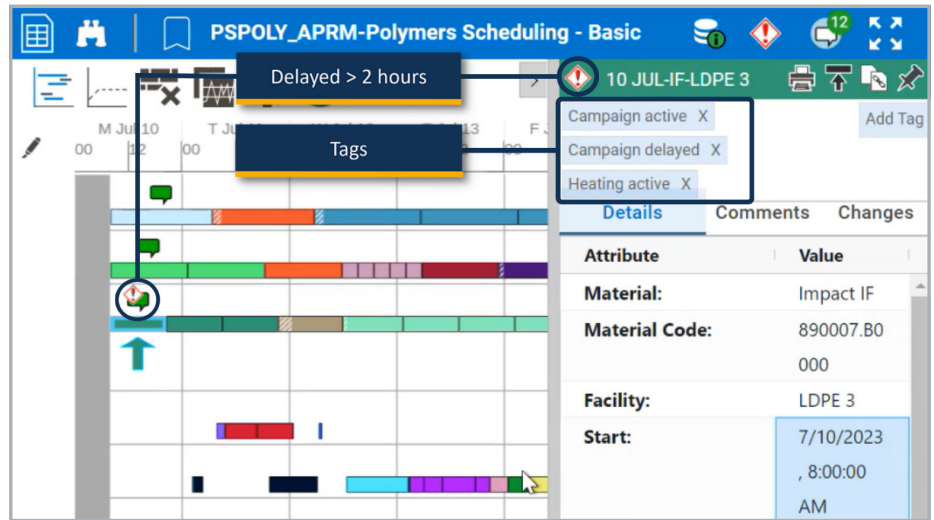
PSPOLY_APRM-Polymers Scheduling - Basic

12

Delayed > 2 hours

10 JUL-IF-LDPE 3

M Jul 10

T Jul

13

F

00

12

00

Tags

Campaign active X

Campaign delayed X

Heating active X

Add Tag

Details

Comments

Changes

| Attribute | Value |
|---|---|
| Material: | Impact IF |
| Material Code: | 890007.B0000 |
| Facility: | LDPE 3 |
| Start: | 7/10/2023, 8:00:00 AM |